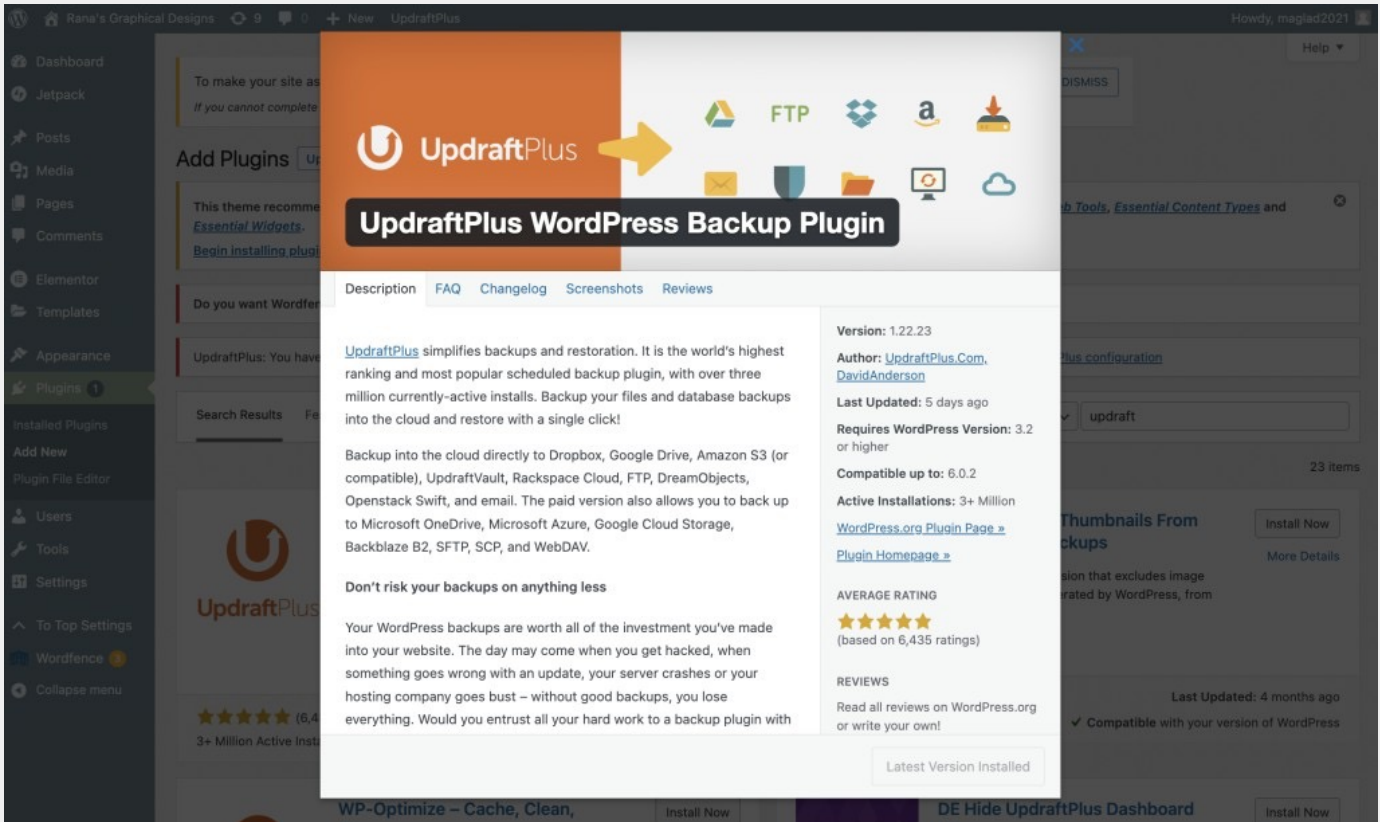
Rana's Graphical Designs 9 0 + New UpdraftPlus Howdy, maglad2021

Dashboard
Jetpack
Posts
Media
Pages
Comments
Elementor
Templates
Appearance
Plugins 1
Installed Plugins
Add New
Plugin File Editor
Users
Tools
Settings
To Top Settings
Wordfence 3
Collapse menu

Help ▾

To make your site as
If you cannot complete

DISMISS

Add Plugins Up

This theme recomme
Essential Widgets.
Begin installing plug

b Tools, Essential Content Types and

Do you want Wordfen

UpdraftPlus: You have

lus configuration

Search Results Fe

updraft

23 items

UpdraftPlus

(6,4
3+ Million Active Insta

Thumbnails From
ckups
sion that excludes image
rated by WordPress, from

Install Now
More Details

Last Updated: 4 months ago
✓ Compatible with your version of WordPress

WP-Optimize – Cache, Clean,
Install Now
DE Hide UpdraftPlus Dashboard
Install Now

UpdraftPlus
FTP
a
UpdraftPlus WordPress Backup Plugin

Description FAQ Changelog Screenshots Reviews

UpdraftPlus simplifies backups and restoration. It is the world's highest ranking and most popular scheduled backup plugin, with over three million currently-active installs. Backup your files and database backups into the cloud and restore with a single click!

Backup into the cloud directly to Dropbox, Google Drive, Amazon S3 (or compatible), UpdraftVault, Rackspace Cloud, FTP, DreamObjects, Openstack Swift, and email. The paid version also allows you to back up to Microsoft OneDrive, Microsoft Azure, Google Cloud Storage, Backblaze B2, SFTP, SCP, and WebDAV.

Don't risk your backups on anything less

Your WordPress backups are worth all of the investment you've made into your website. The day may come when you get hacked, when something goes wrong with an update, your server crashes or your hosting company goes bust – without good backups, you lose everything. Would you entrust all your hard work to a backup plugin with

Version: 1.22.23
Author: UpdraftPlus.Com, DavidAnderson
Last Updated: 5 days ago
Requires WordPress Version: 3.2 or higher
Compatible up to: 6.0.2
Active Installations: 3+ Million
WordPress.org Plugin Page »
Plugin Homepage »

AVERAGE RATING
(based on 6,435 ratings)

REVIEWS
Read all reviews on WordPress.org or write your own!

Latest Version Installed